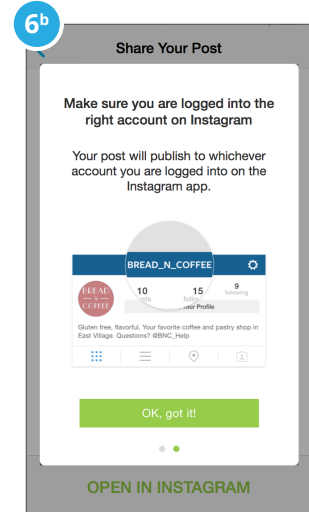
6b

Share Your Post

Make sure you are logged into the right account on Instagram

Your post will publish to whichever account you are logged into on the Instagram app.

BREAD_N_COFFEE

BREAD & COFFEE

10
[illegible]sts

15
follo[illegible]

9
following

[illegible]our Profile

Gluten free, flavorful. Your favorite coffee and pastry shop in East Village. Questions? @BNC_Help

OK, got it!

OPEN IN INSTAGRAM